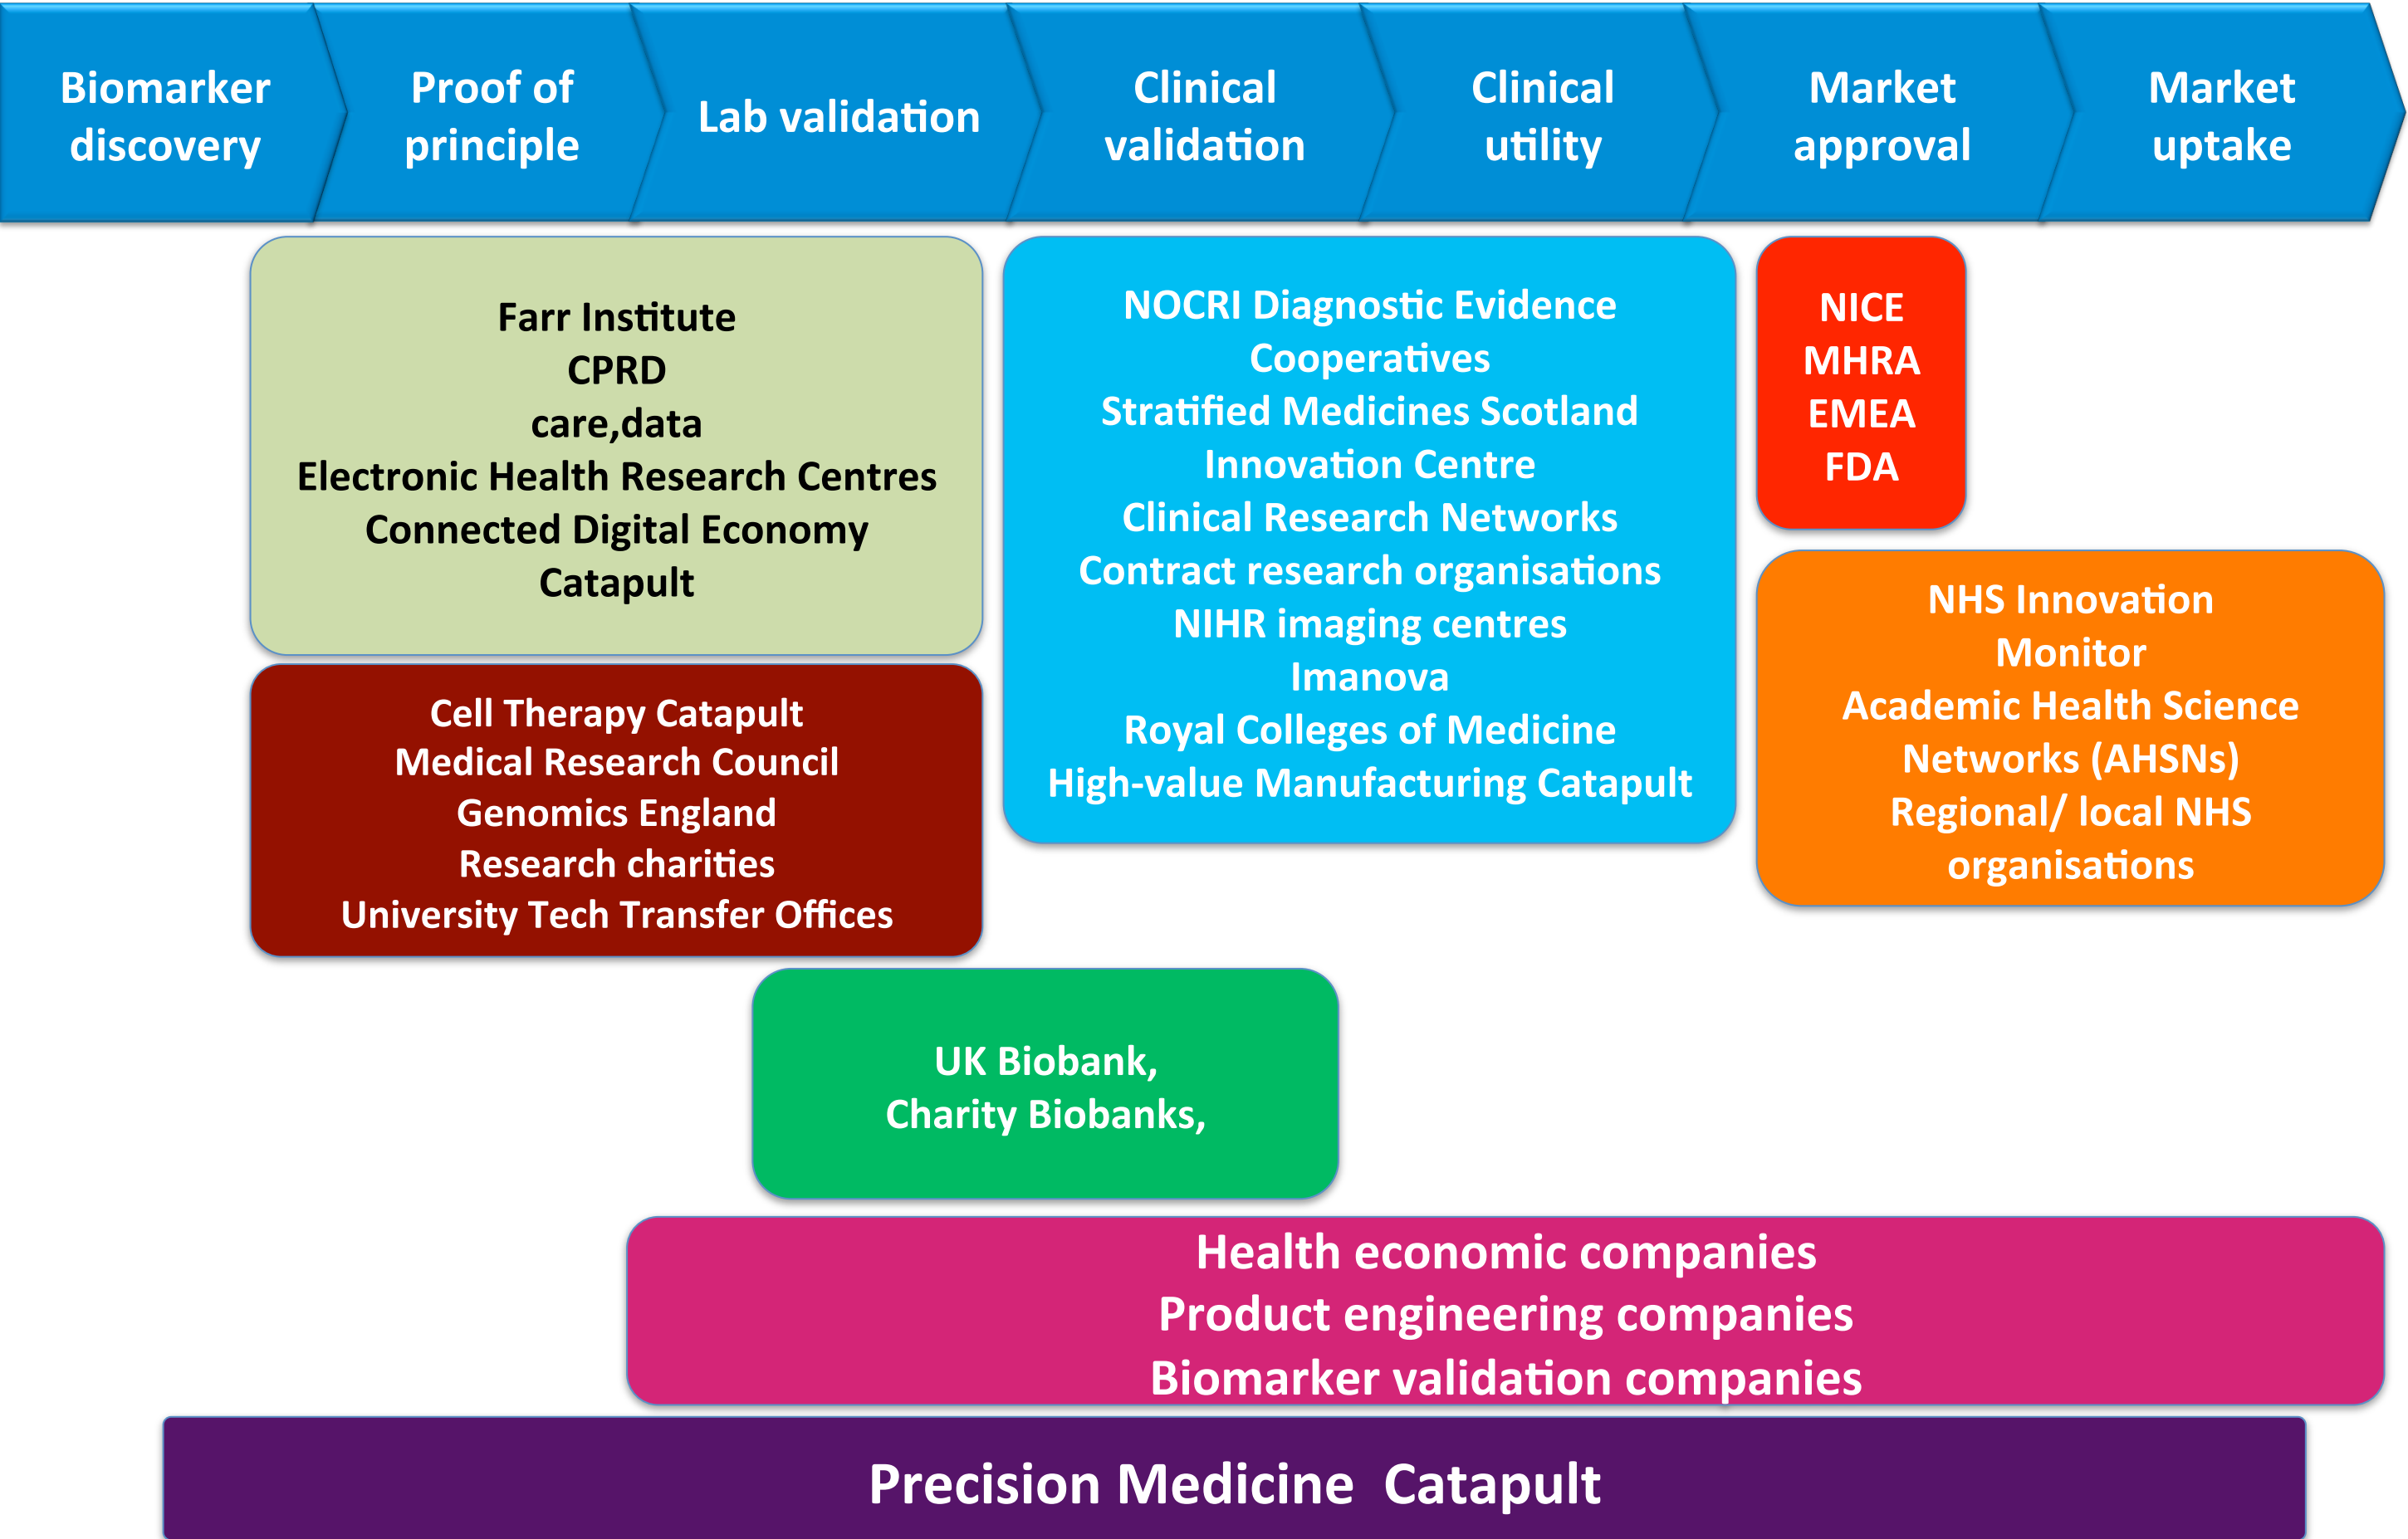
Biomarker discovery

Proof of principle

Lab validation

Clinical validation

Clinical utility

Market approval

Market uptake

Farr Institute
CPRD
care,data
Electronic Health Research Centres
Connected Digital Economy Catapult

NOCRI Diagnostic Evidence Cooperatives
Stratified Medicines Scotland Innovation Centre
Clinical Research Networks
Contract research organisations
NIHR imaging centres
Imanova
Royal Colleges of Medicine
High-value Manufacturing Catapult

NICE
MHRA
EMEA
FDA

Cell Therapy Catapult
Medical Research Council
Genomics England
Research charities
University Tech Transfer Offices

NHS Innovation
Monitor
Academic Health Science Networks (AHSNs)
Regional/ local NHS organisations

UK Biobank,
Charity Biobanks,

Health economic companies
Product engineering companies
Biomarker validation companies

Precision Medicine Catapult